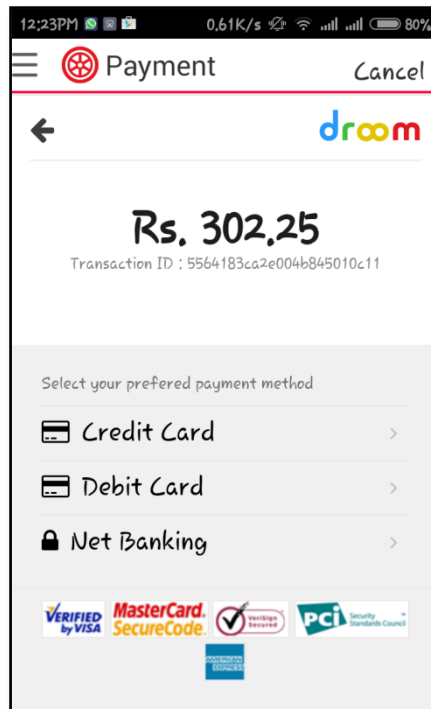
12:23PM 0.61K/s 80%

Payment Cancel

droom

Rs. 302.25

Transaction ID : 5564183ca2e004b845010c11

Select your prefered payment method

Credit Card

Debit Card

Net Banking

VERIFIED by VISA MasterCard. SecureCode. VeriSign Secured PCI Security Standards Council

AMERICAN EXPRESS